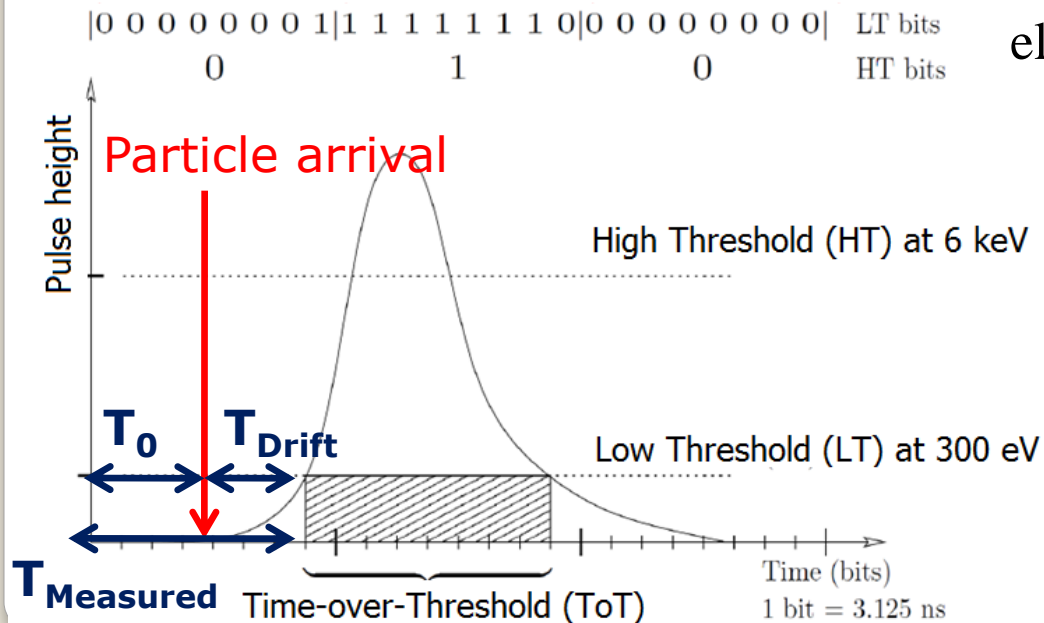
|0 0 0 0 0 0 0 1|1 1 1 1 1 1 1 0|0 0 0 0 0 0 0 0| LT bits

0 1 0 HT bits

el

Pulse height

Particle arrival

High Threshold (HT) at 6 keV

$T_0$ $T_{Drift}$

Low Threshold (LT) at 300 eV

$T_{Measured}$

Time-over-Threshold (ToT)

Time (bits)

1 bit = 3.125 ns